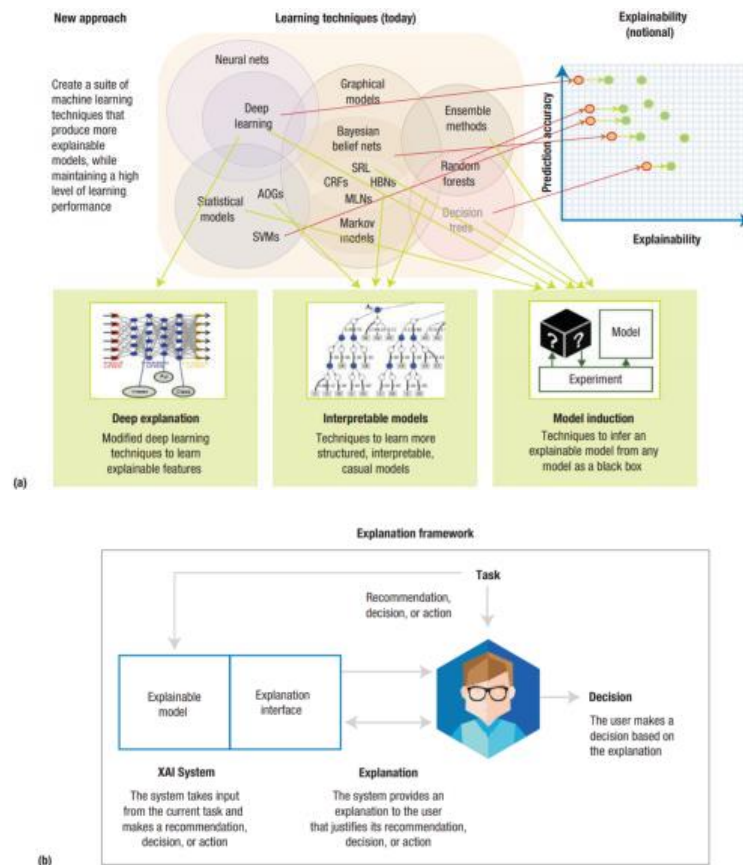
New approach

Create a suite of machine learning techniques that produce more explainable models, while maintaining a high level of learning performance

Learning techniques (today)

Neural nets

Deep learning

Graphical models

Bayesian belief nets

Ensemble methods

SRL

CRFs

HBNs

MLNs

AOGs

Statistical models

SVMs

Markov models

Random forests

Decision trees

Explainability (notional)

Prediction accuracy

Explainability

Deep explanation

Modified deep learning techniques to learn explainable features

Interpretable models

Techniques to learn more structured, interpretable, casual models

Model

Experiment

Model induction

Techniques to infer an explainable model from any model as a black box

(a)

Explanation framework

Task

Recommendation, decision, or action

Explainable model

Explanation interface

Decision

The user makes a decision based on the explanation

XAI System

The system takes input from the current task and makes a recommendation, decision, or action

Explanation

The system provides an explanation to the user that justifies its recommendation, decision, or action

(b)